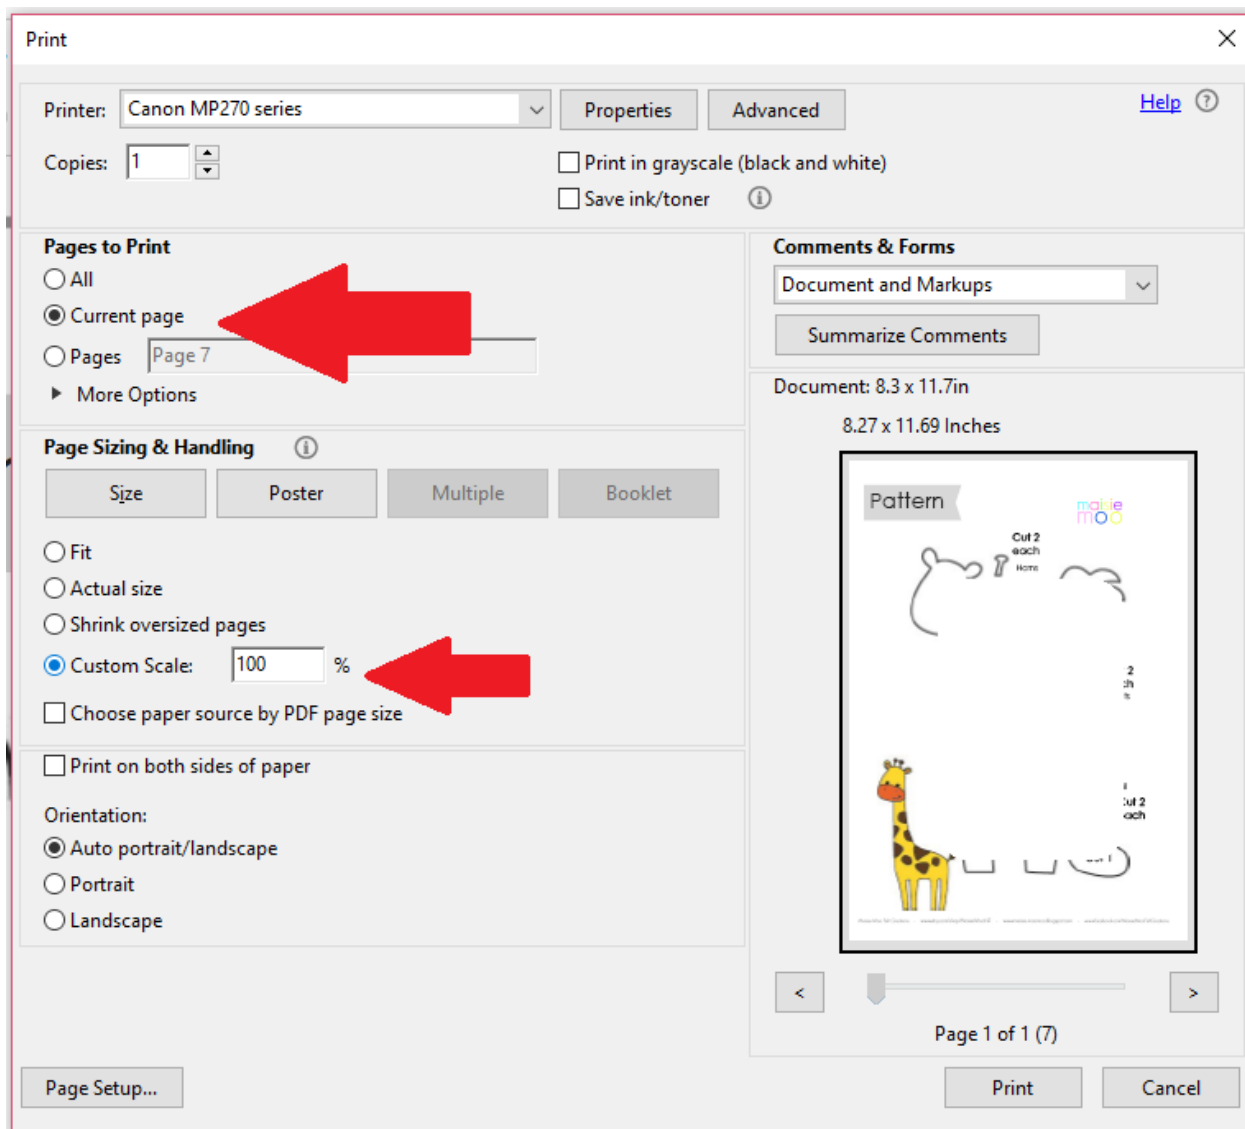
Print

Printer: Canon MP270 series
Properties
Advanced
Help
Copies: 1
Print in grayscale (black and white)
Save ink/toner

Pages to Print
All
Current page
Pages Page 7
More Options

Comments & Forms
Document and Markups
Summarize Comments

Document: 8.3 x 11.7in
8.27 x 11.69 Inches

Page Sizing & Handling
Size
Poster
Multiple
Booklet
Fit
Actual size
Shrink oversized pages
Custom Scale: 100 %
Choose paper source by PDF page size

Pattern
mabie moo
Cut 2 each
Horns

Print on both sides of paper
Orientation:
Auto portrait/landscape
Portrait
Landscape

<
>
Page 1 of 1 (7)

Page Setup...
Print
Cancel